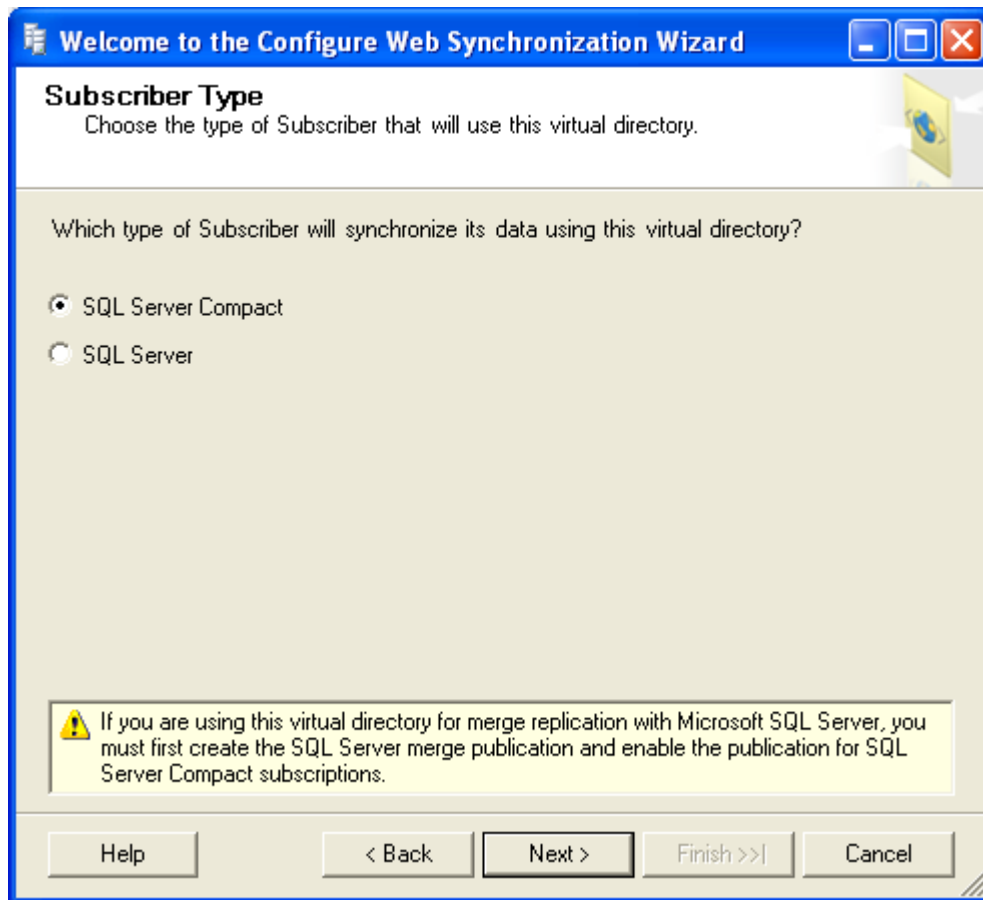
Welcome to the Configure Web Synchronization Wizard

Subscriber Type
Choose the type of Subscriber that will use this virtual directory.

Which type of Subscriber will synchronize its data using this virtual directory?

SQL Server Compact

SQL Server

If you are using this virtual directory for merge replication with Microsoft SQL Server, you must first create the SQL Server merge publication and enable the publication for SQL Server Compact subscriptions.

Help
< Back
Next >
Finish >>|
Cancel